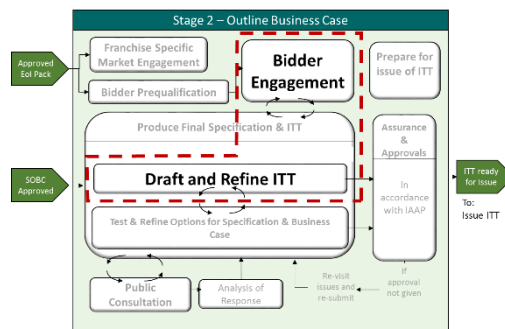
Stage 2 – Outline Business Case

Approved EoI Pack

Franchise Specific Market Engagement

Bidder Prequalification

Bidder Engagement

Prepare for issue of ITT

Produce Final Specification & ITT

Assurance & Approvals

SOBC Approved

Draft and Refine ITT

In accordance with IAAP

ITT ready for issue

To: Issue ITT

Test & Refine Options for Specification & Business Case

Public Consultation

Analysis of Response

Re-visit issues and re-submit

If approval not given